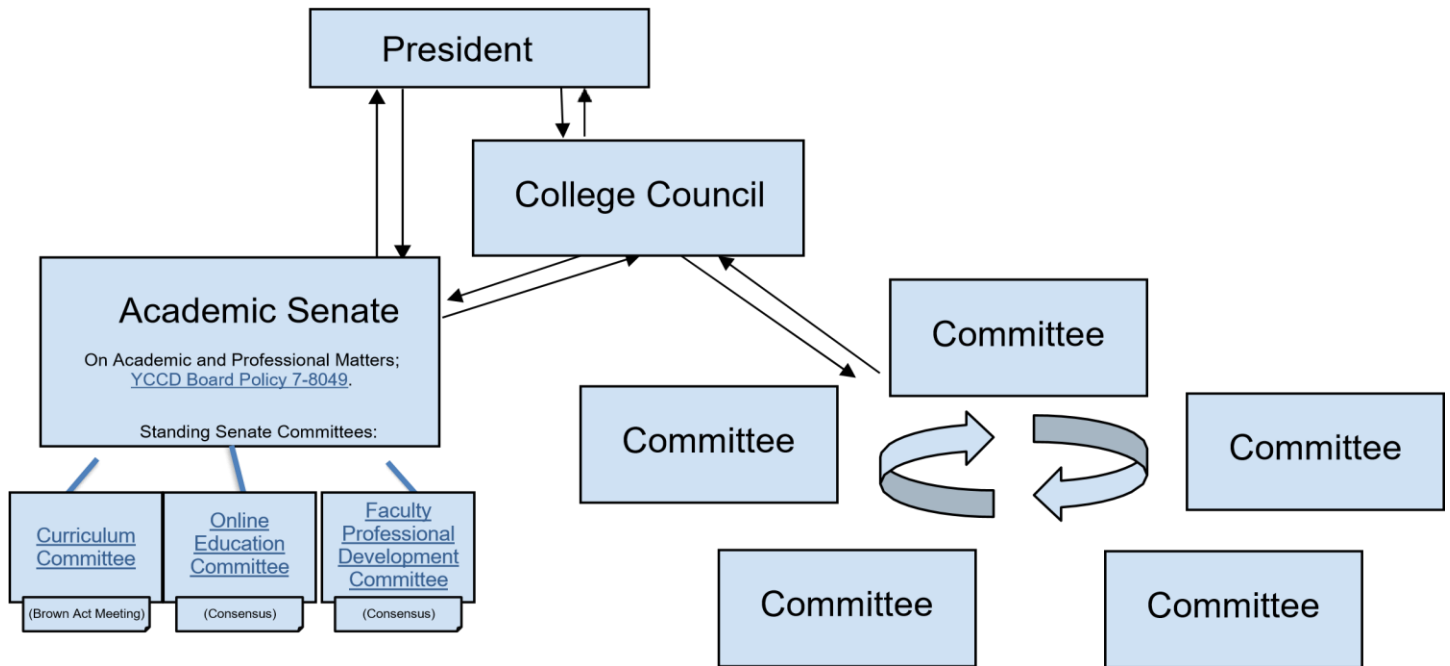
President

College Council

Academic Senate

On Academic and Professional Matters; YCCD Board Policy 7-8049.

Standing Senate Committees:

Curriculum Committee

(Brown Act Meeting)

Online Education Committee

(Consensus)

Faculty Professional Development Committee

(Consensus)

Committee

Committee

Committee

Committee

Committee